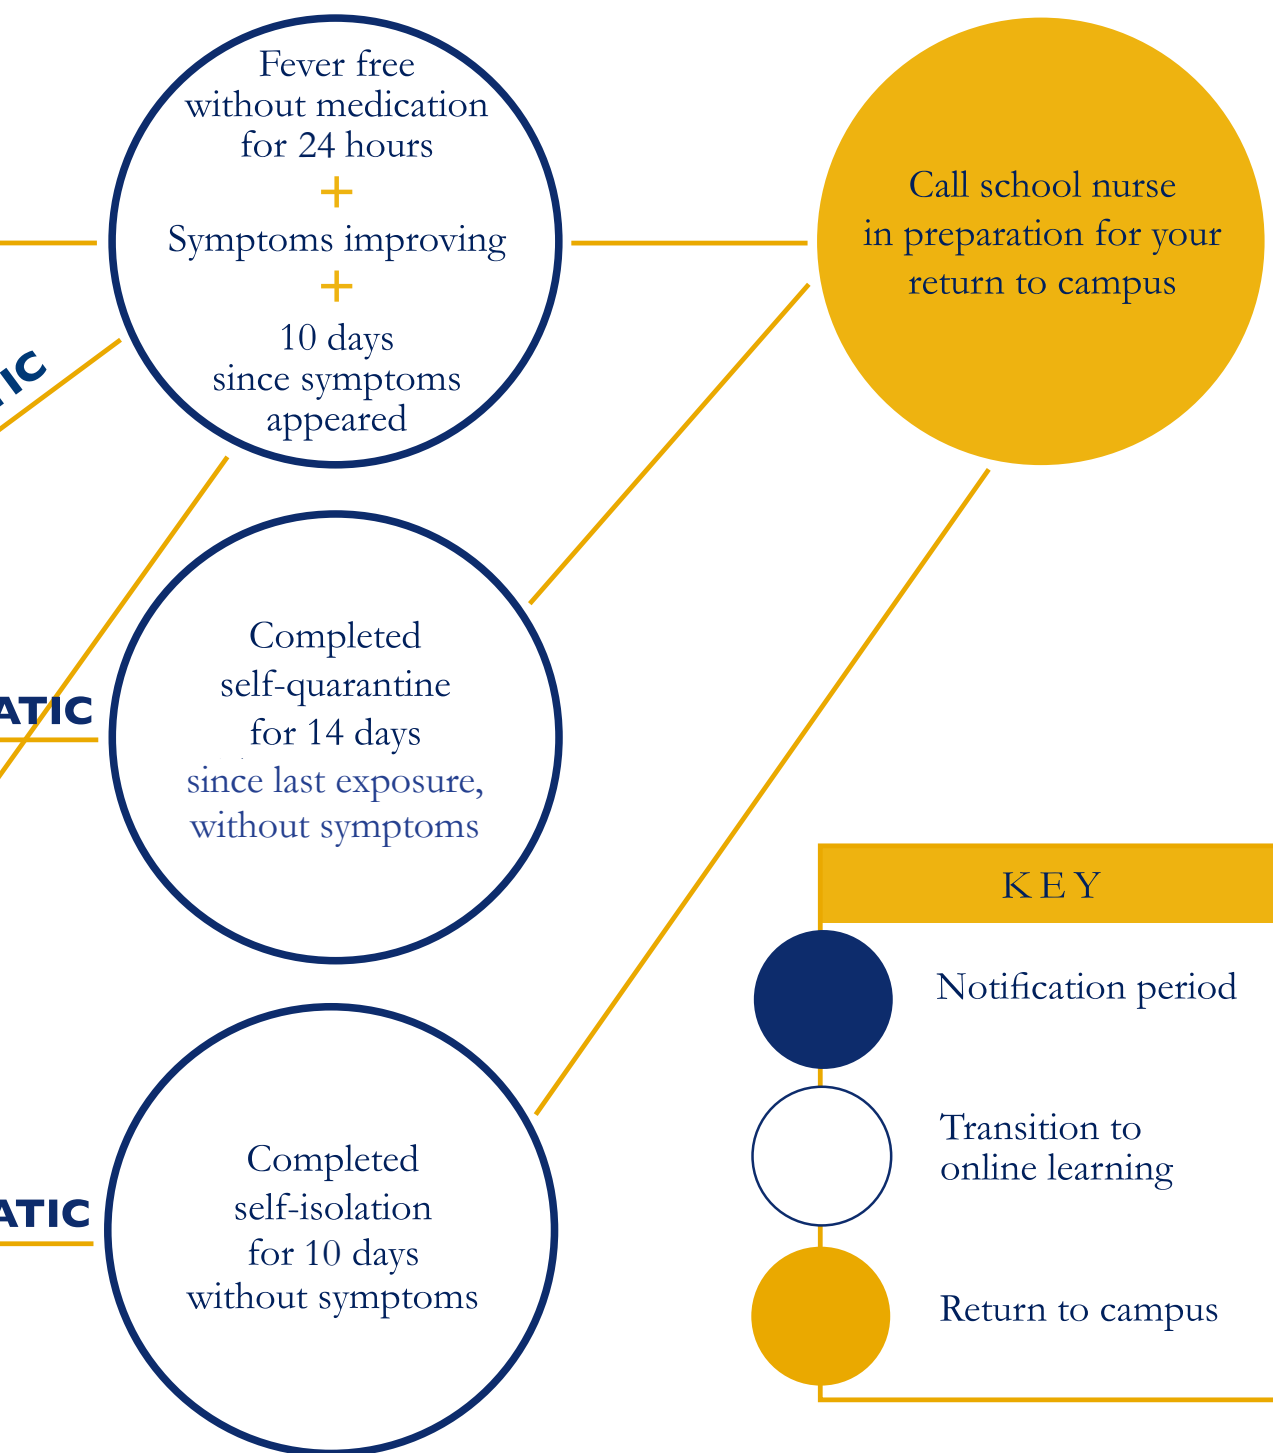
IC

Fever free without medication for 24 hours
+
Symptoms improving
+
10 days since symptoms appeared

Call school nurse in preparation for your return to campus

ATIC

Completed self-quarantine for 14 days since last exposure, without symptoms

ATIC

Completed self-isolation for 10 days without symptoms

KEY

Notification period

Transition to online learning

Return to campus